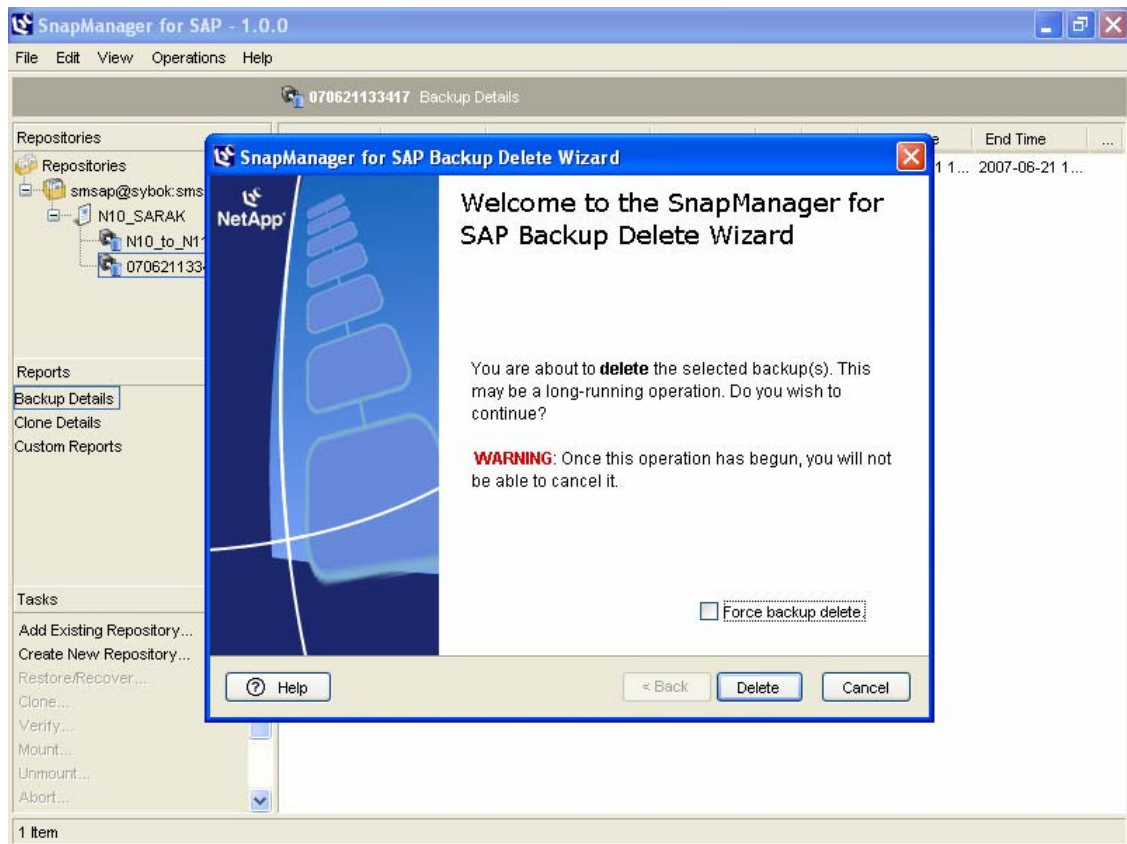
SnapManager for SAP - 1.0.0

File Edit View Operations Help

070621133417 Backup Details

Repositories

Repositories
smsap@sybok:sms
N10_SARAK
N10_to_N1
07062113З

End Time
1 1... 2007-06-21 1...

Reports
Backup Details
Clone Details
Custom Reports

Tasks
Add Existing Repository...
Create New Repository...
Restore/Recover...
Clone...
Verify...
Mount...
Unmount...
Abort...

1 Item

SnapManager for SAP Backup Delete Wizard

NetApp

Welcome to the SnapManager for SAP Backup Delete Wizard

You are about to **delete** the selected backup(s). This may be a long-running operation. Do you wish to continue?

**WARNING**: Once this operation has begun, you will not be able to cancel it.

Force backup delete

Help

< Back

Delete

Cancel